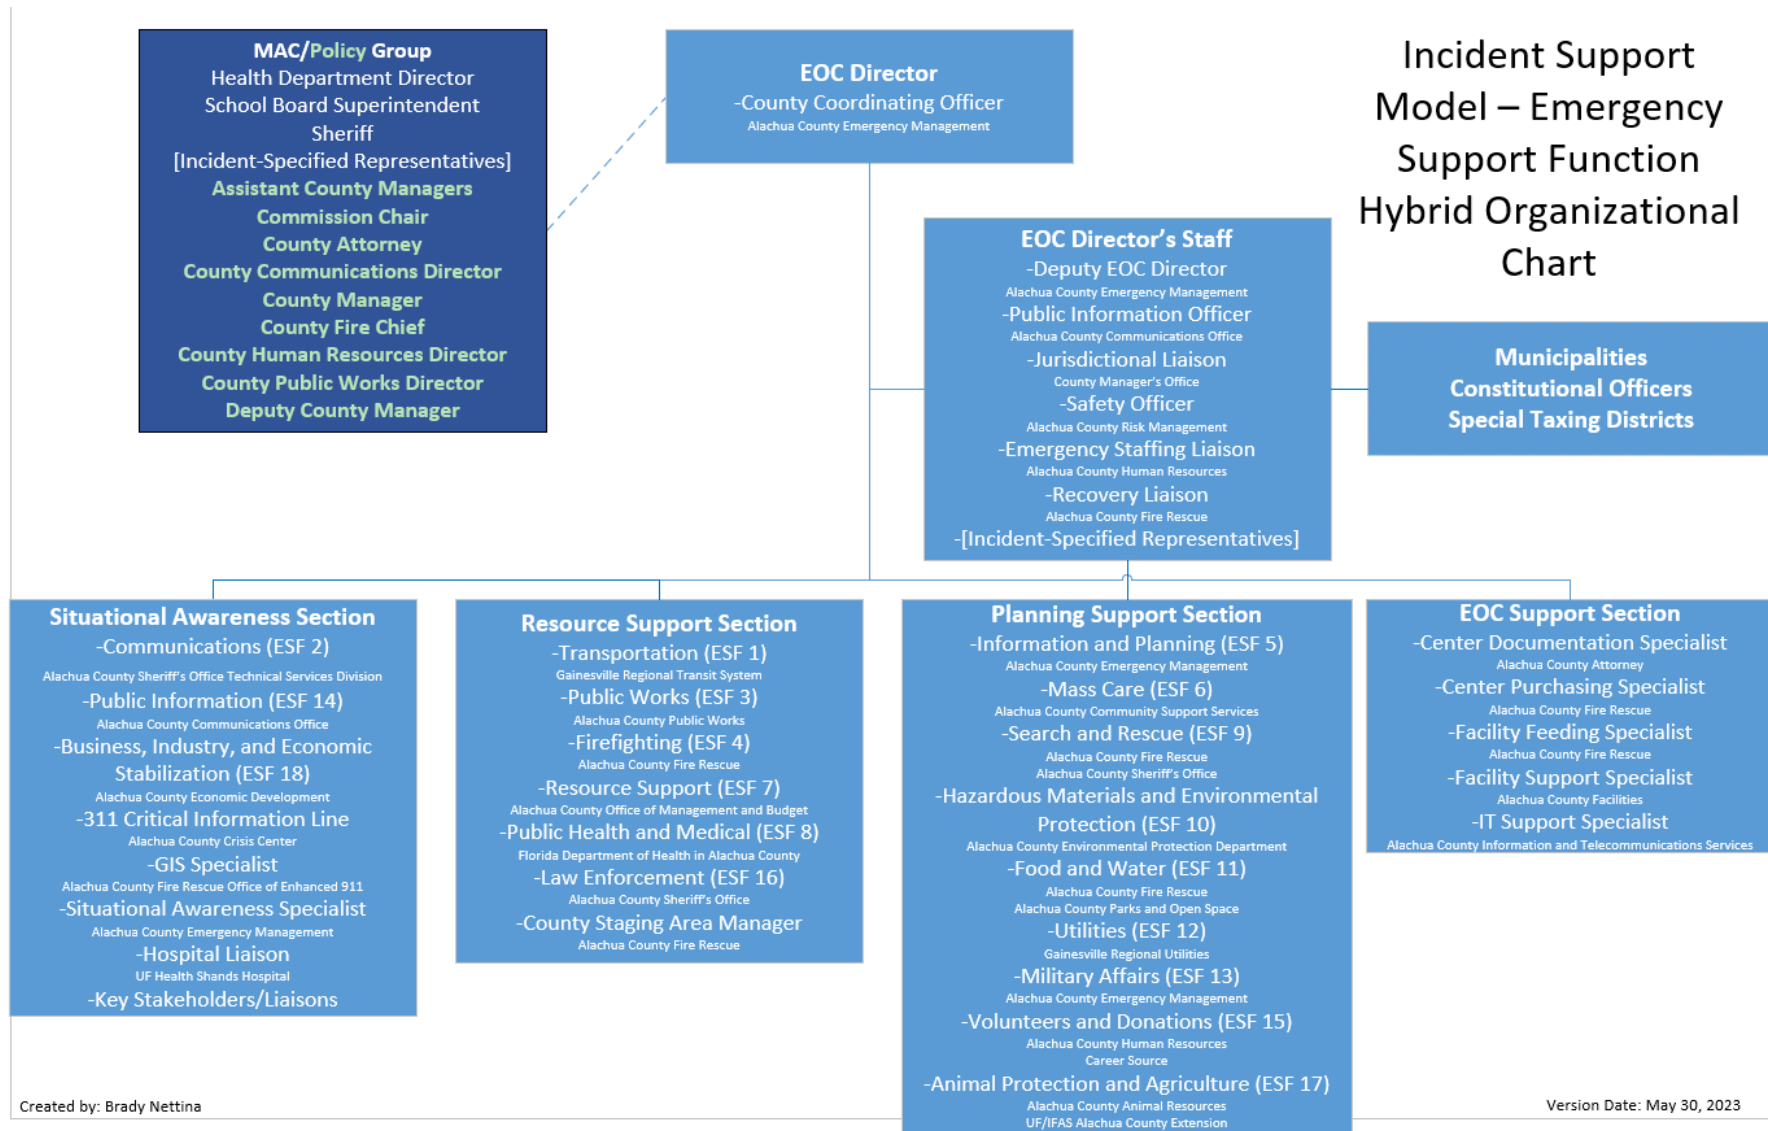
MAC/Policy Group
Health Department Director
School Board Superintendent
Sheriff
[Incident-Specified Representatives]
Assistant County Managers
Commission Chair
County Attorney
County Communications Director
County Manager
County Fire Chief
County Human Resources Director
County Public Works Director
Deputy County Manager

EOC Director
-County Coordinating Officer
Alachua County Emergency Management

Incident Support Model – Emergency Support Function Hybrid Organizational Chart

EOC Director's Staff
-Deputy EOC Director
Alachua County Emergency Management
-Public Information Officer
Alachua County Communications Office
-Jurisdictional Liaison
County Manager's Office
-Safety Officer
Alachua County Risk Management
-Emergency Staffing Liaison
Alachua County Human Resources
-Recovery Liaison
Alachua County Fire Rescue
-[Incident-Specified Representatives]

Municipalities
Constitutional Officers
Special Taxing Districts

Situational Awareness Section
-Communications (ESF 2)
Alachua County Sheriff's Office Technical Services Division
-Public Information (ESF 14)
Alachua County Communications Office
-Business, Industry, and Economic Stabilization (ESF 18)
Alachua County Economic Development
-311 Critical Information Line
Alachua County Crisis Center
-GIS Specialist
Alachua County Fire Rescue Office of Enhanced 911
-Situational Awareness Specialist
Alachua County Emergency Management
-Hospital Liaison
UF Health Shands Hospital
-Key Stakeholders/Liaisons

Resource Support Section
-Transportation (ESF 1)
Gainesville Regional Transit System
-Public Works (ESF 3)
Alachua County Public Works
-Firefighting (ESF 4)
Alachua County Fire Rescue
-Resource Support (ESF 7)
Alachua County Office of Management and Budget
-Public Health and Medical (ESF 8)
Florida Department of Health in Alachua County
-Law Enforcement (ESF 16)
Alachua County Sheriff's Office
-County Staging Area Manager
Alachua County Fire Rescue

Planning Support Section
-Information and Planning (ESF 5)
Alachua County Emergency Management
-Mass Care (ESF 6)
Alachua County Community Support Services
-Search and Rescue (ESF 9)
Alachua County Fire Rescue
Alachua County Sheriff's Office
-Hazardous Materials and Environmental Protection (ESF 10)
Alachua County Environmental Protection Department
-Food and Water (ESF 11)
Alachua County Fire Rescue
Alachua County Parks and Open Space
-Utilities (ESF 12)
Gainesville Regional Utilities
-Military Affairs (ESF 13)
Alachua County Emergency Management
-Volunteers and Donations (ESF 15)
Alachua County Human Resources
Career Source
-Animal Protection and Agriculture (ESF 17)
Alachua County Animal Resources
UF/IFAS Alachua County Extension

EOC Support Section
-Center Documentation Specialist
Alachua County Attorney
-Center Purchasing Specialist
Alachua County Fire Rescue
-Facility Feeding Specialist
Alachua County Fire Rescue
-Facility Support Specialist
Alachua County Facilities
-IT Support Specialist
Alachua County Information and Telecommunications Services

Created by: Brady Nettina

Version Date: May 30, 2023